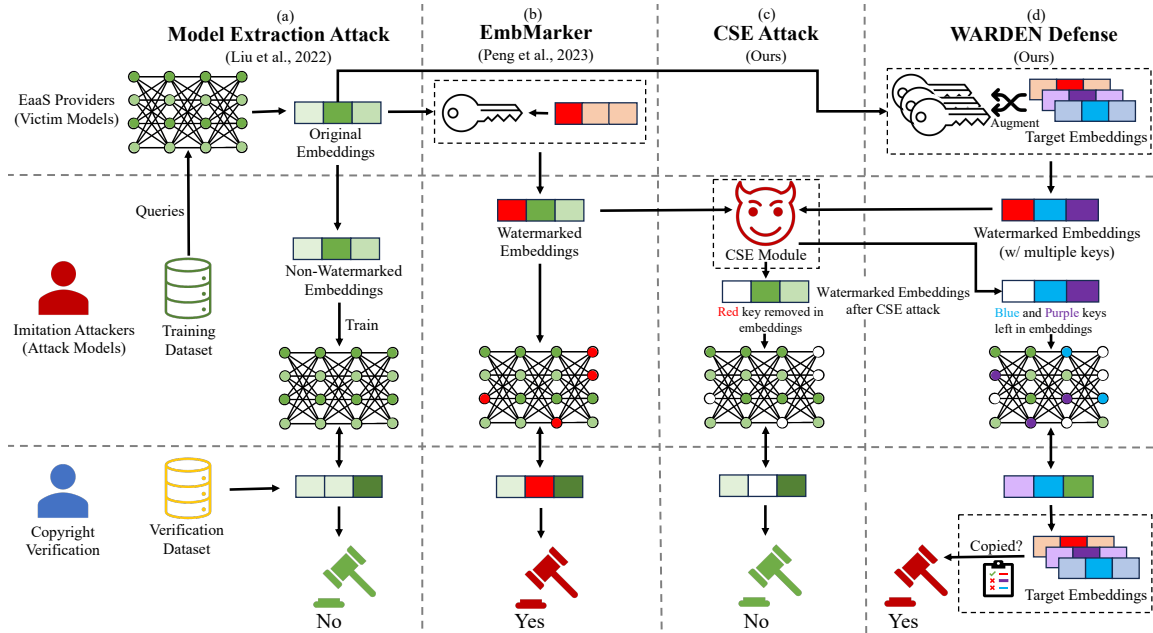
(a)
Model Extraction Attack
(Liu et al., 2022)

(b)
EmbMarker
(Peng et al., 2023)

(c)
CSE Attack
(Ours)

(d)
WARDEN Defense
(Ours)

EaaS Providers
(Victim Models)

Original Embeddings

Augment

Target Embeddings

Queries

Watermarked Embeddings

CSE Module

Watermarked Embeddings
(w/ multiple keys)

Non-Watermarked Embeddings

Watermarked Embeddings after CSE attack

Red key removed in embeddings

Blue and Purple keys left in embeddings

Imitation Attackers
(Attack Models)

Training Dataset

Train

Copyright Verification

Verification Dataset

Copied?

Target Embeddings

No

Yes

No

Yes